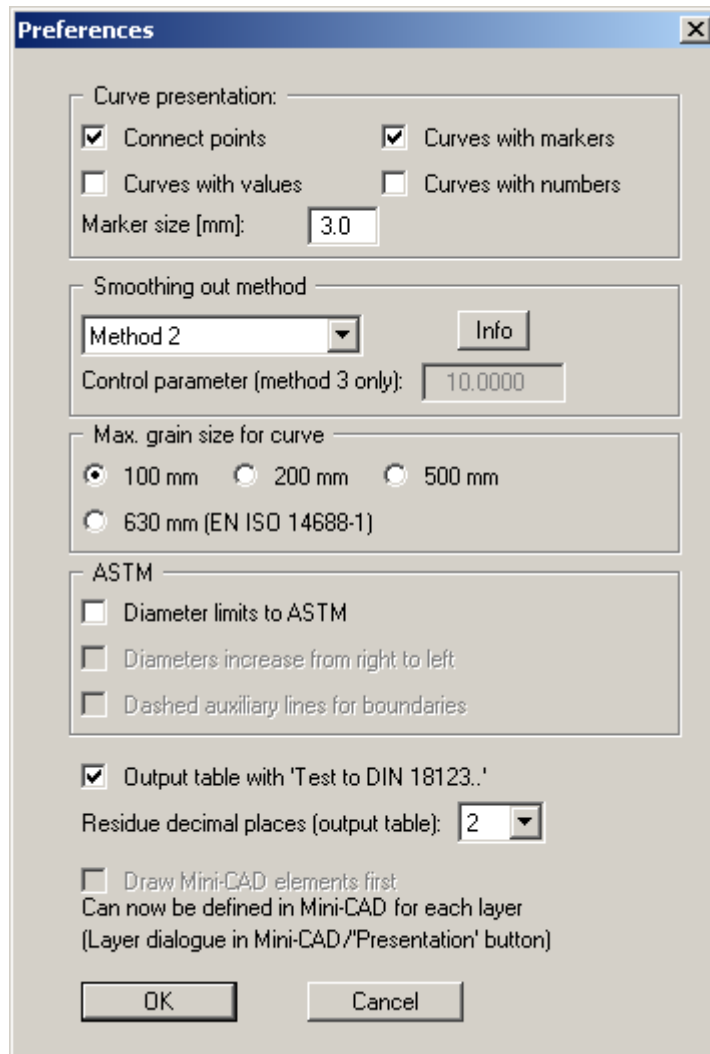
Preferences

Curve presentation:

Connect points

Curves with markers

Curves with values

Curves with numbers

Marker size [mm]: 3.0

Smoothing out method

Method 2

Info

Control parameter (method 3 only): 10.0000

Max. grain size for curve

100 mm

200 mm

500 mm

630 mm (EN ISO 14688-1)

ASTM

Diameter limits to ASTM

Diameters increase from right to left

Dashed auxiliary lines for boundaries

Output table with 'Test to DIN 18123..'

Residue decimal places (output table): 2

Draw Mini-CAD elements first

Can now be defined in Mini-CAD for each layer (Layer dialogue in Mini-CAD/'Presentation' button)

OK

Cancel